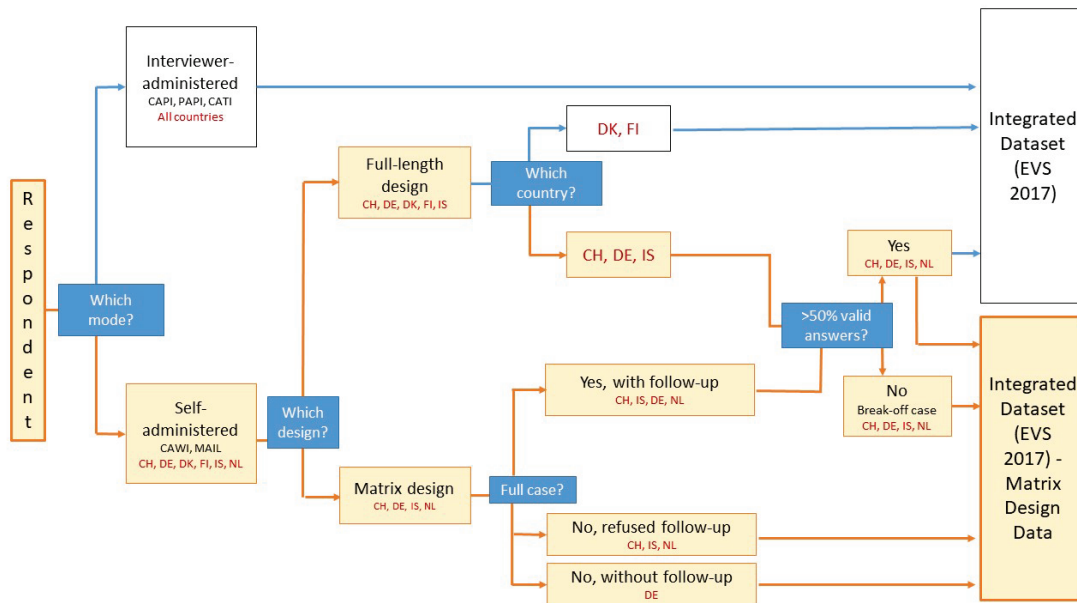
Respondent

Which mode?

Interviewer-administered
CAPI, PAPI, CATI
All countries

Self-administered
CAWI, MAIL
CH, DE, DK, FI, IS, NL

Which design?

Full-length design
CH, DE, DK, FI, IS

Which country?

DK, FI

CH, DE, IS

Matrix design
CH, DE, IS, NL

Full case?

Yes, with follow-up
CH, IS, DE, NL

No, refused follow-up
CH, IS, NL

No, without follow-up
DE

>50% valid answers?

Yes
CH, DE, IS, NL

No
Break-off case
CH, DE, IS, NL

Integrated Dataset (EVS 2017)

Integrated Dataset (EVS 2017) - Matrix Design Data